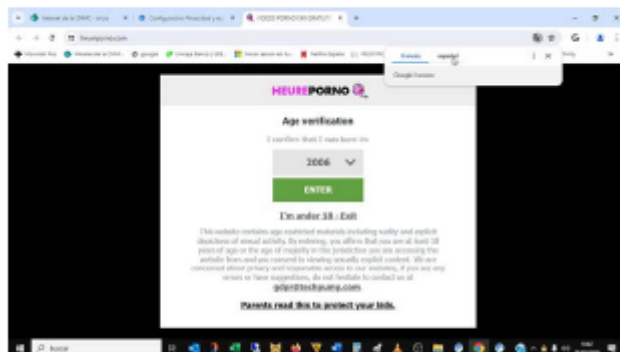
HEUREPORNO

Age verification

I confirm that I was born in:

2006

ENTER

I'm under 18 - Exit

This website contains age-restricted materials including nudity and explicit depictions of sexual activity. By entering, you affirm that you are at least 18 years of age or the age of majority in the jurisdiction you are accessing the website from and you consent to viewing sexually explicit content. We are concerned about privacy and responsible access to our websites, if you see any errors or have suggestions, do not hesitate to contact us at gdpr@techpump.com

Parents read this to protect your kids.

Buscar